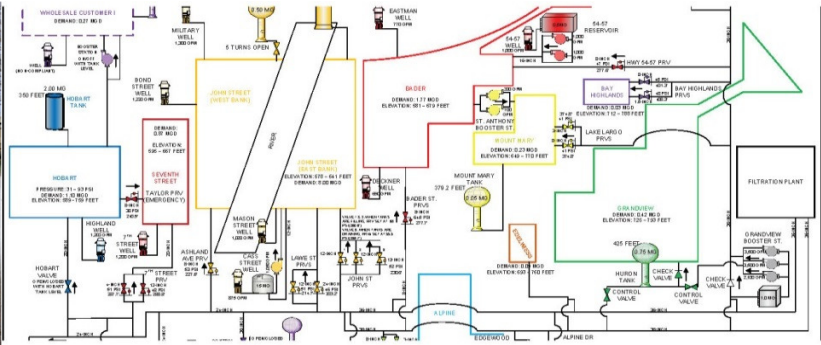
WHOLESALE CUSTOMER I
DEMAND: 0.27 MGD

MILITARY WELL
1,300 GPM

2.50 MG

5 TURNS OPEN

EASTMAN WELL
710 GPM

54-57 WELL

54-57 RESERVOIR

HWY 54-57 PRV

BOND STREET WELL
2,200 GPM

2.00 MG

350 FEET

HOBART TANK

JOHN STREET (WEST BANK)

RIVER

BADER
DEMAND: 1.17 MGD
ELEVATION: 621 – 619 FEET

ST. ANTHONY BOOSTER ST.

BAY HIGHLANDS
DEMAND: 0.03 MGD
ELEVATION: 112 – 189 FEET

BAY HIGHLANDS PRVS

SEVENTH STREET
DEMAND: 0.07 MGD
ELEVATION: 530 – 657 FEET

HOBART
PRESSURE: 31 – 93 PSI
DEMAND: 1.10 MGD
ELEVATION: 589 – 759 FEET

TAYLOR PRV (EMERGENCY)

JOHN STREET (EAST BANK)
ELEVATION: 570 – 541 FEET
DEMAND: 0.06 MGD

MOUNT MARY
DEMAND: 0.27 MGD
ELEVATION: 640 – 710 FEET

LAKE LARGO PRVS

FILTRATION PLANT

HIGHLAND WELL
1,200 GPM

MASON STREET WELL

DECKNER WELL

BADER ST. PRVS

379.2 FEET

MOUNT MARY TANK

0.05 MG

GRANDVIEW
DEMAND: 0.42 MGD
ELEVATION: 125 – 137 FEET

ASHLAND AVE PRV

CASS STREET WELL

LAWE ST PRVS

JOHN ST PRVS

425 FEET

0.75 MG

GRANDVIEW BOOSTER ST.

7TH STREET WELL
1,200 GPM

HOBART VALVE

7TH STREET PRV

DEMAND: 0.00 MGD
ELEVATION: 680 – 760 FEET

HURON TANK

CHECK VALVE

CONTROL VALVE

CHECK VALVE

CONTROL VALVE

ALPINE

EDGEWOOD

ALPINE DR